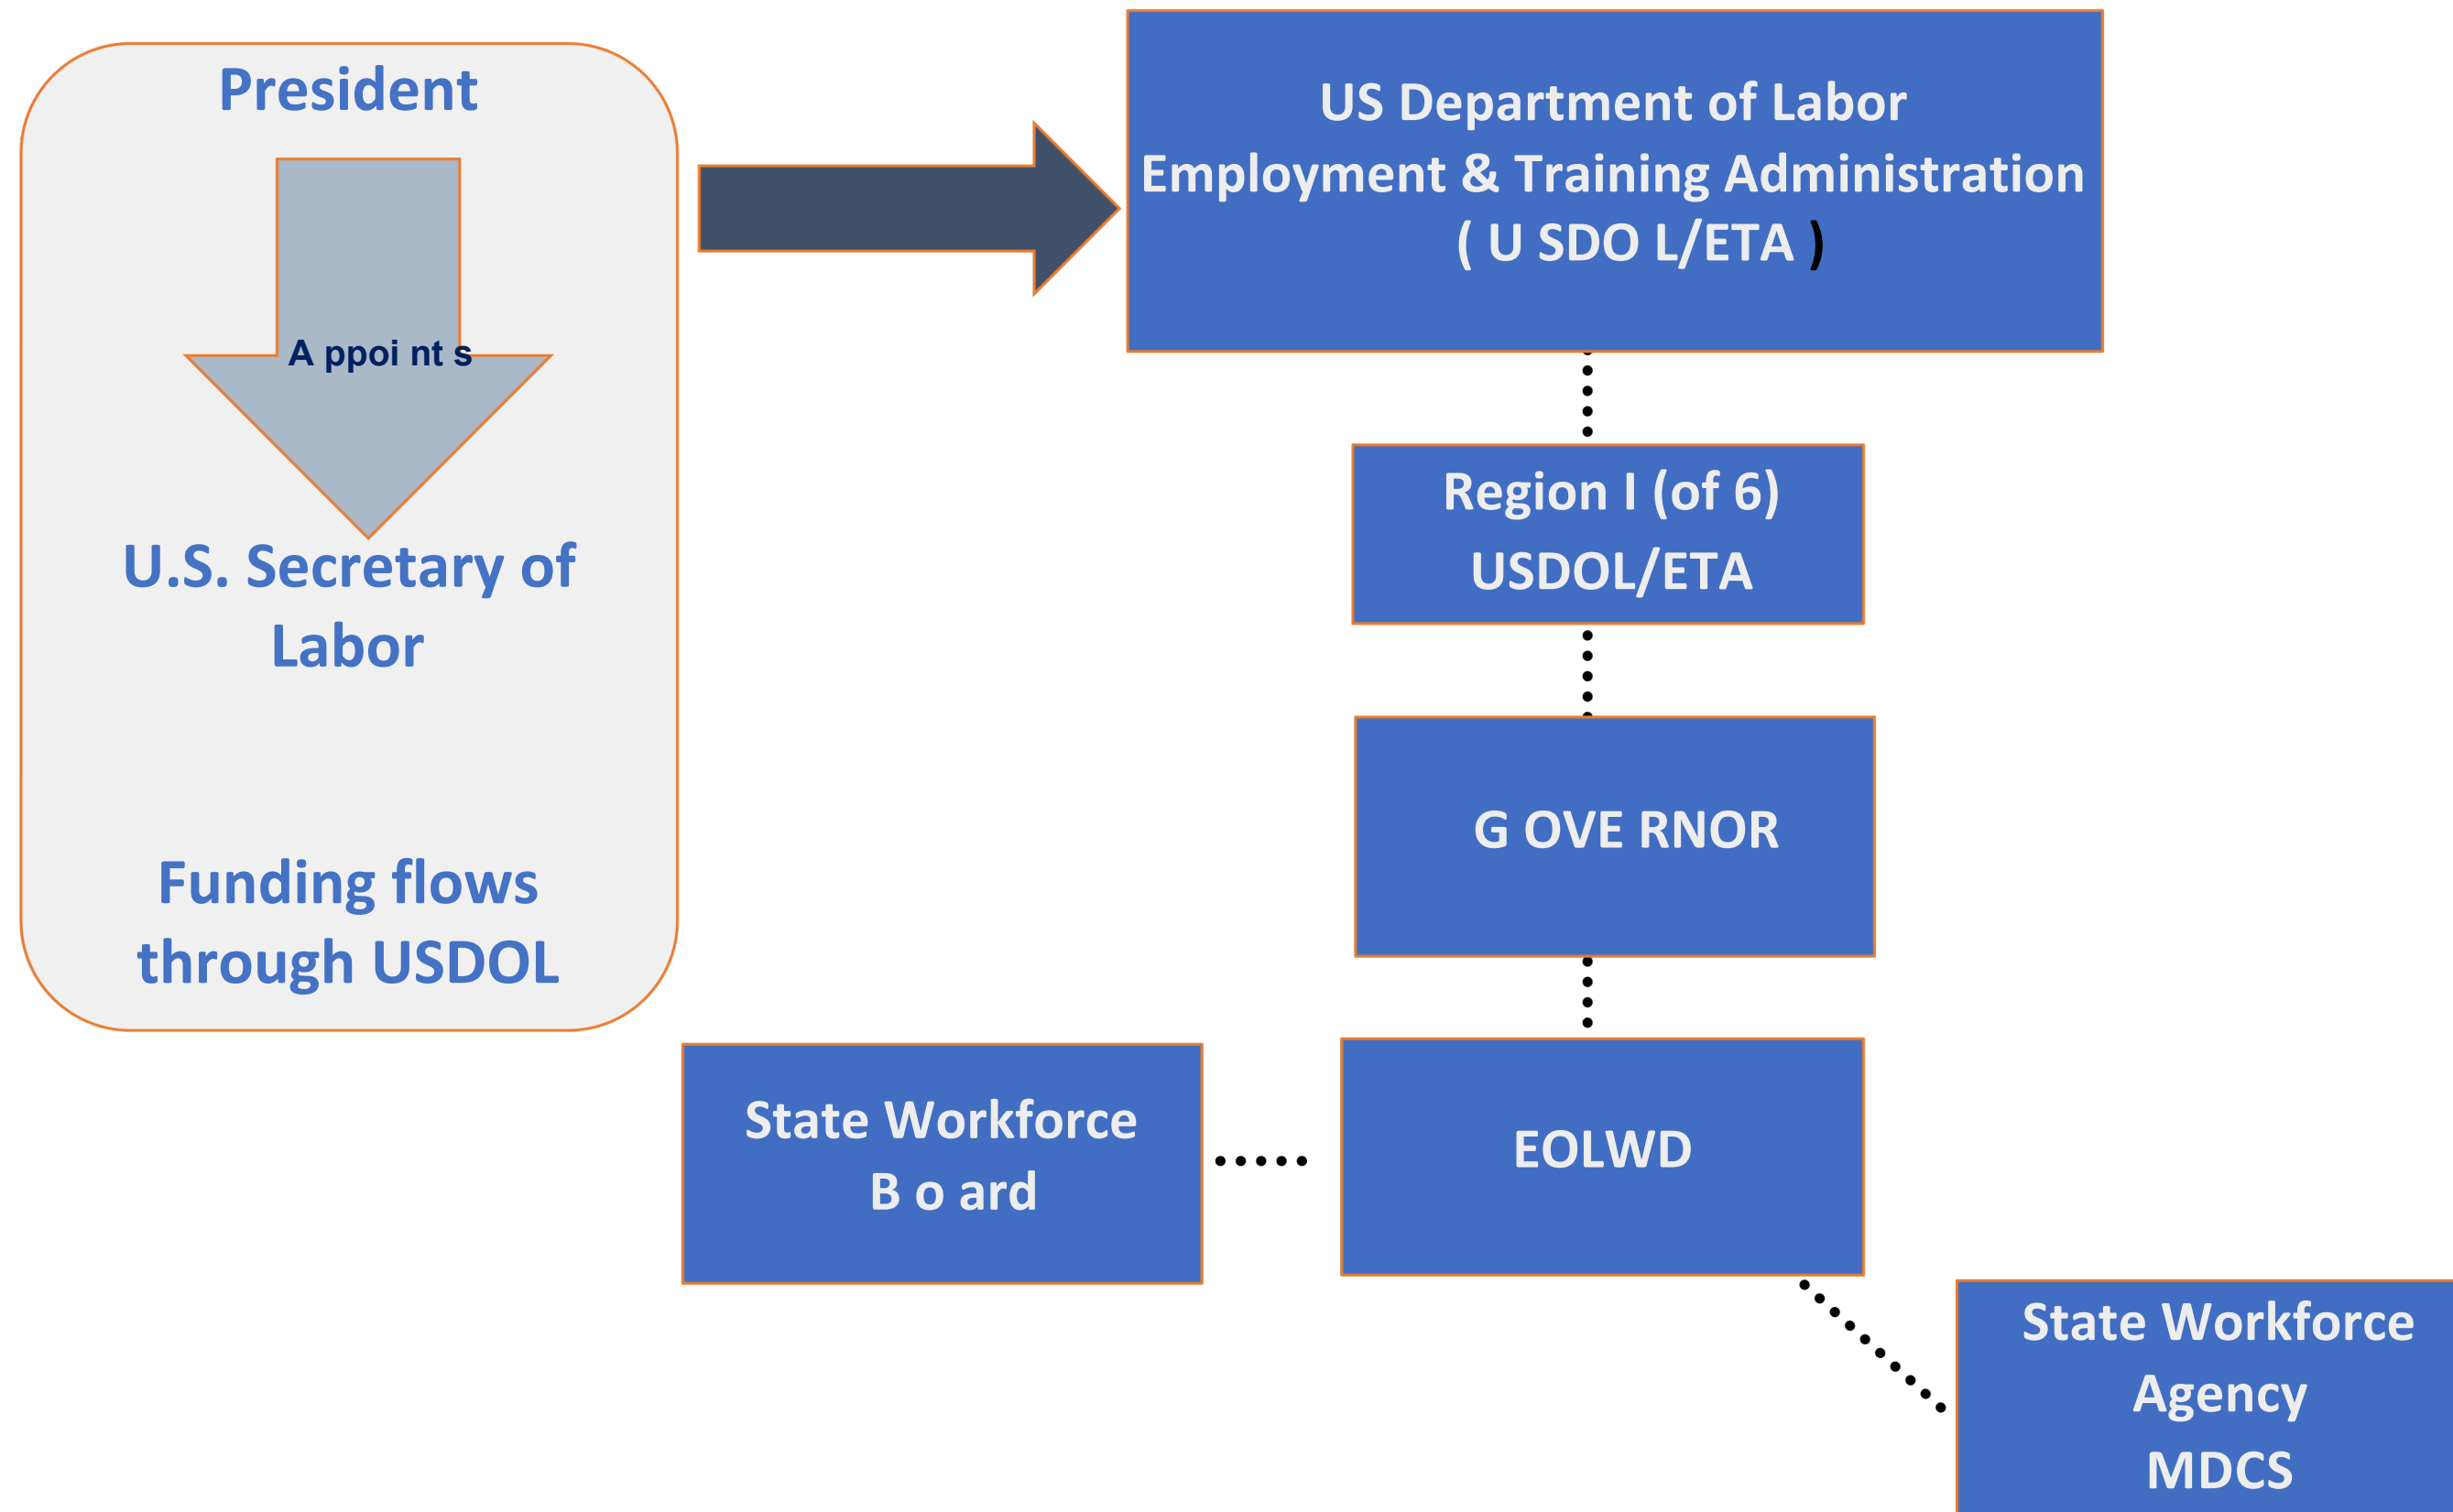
President

A ppoi nt s

U.S. Secretary of Labor

Funding flows through USDOL

US Department of Labor
Employment & Training Administration
( U SDO L/ETA )

Region I (of 6)
USDOL/ETA

G OVE RNOR

State Workforce B o ard

EOLWD

State Workforce Agency
MDCS